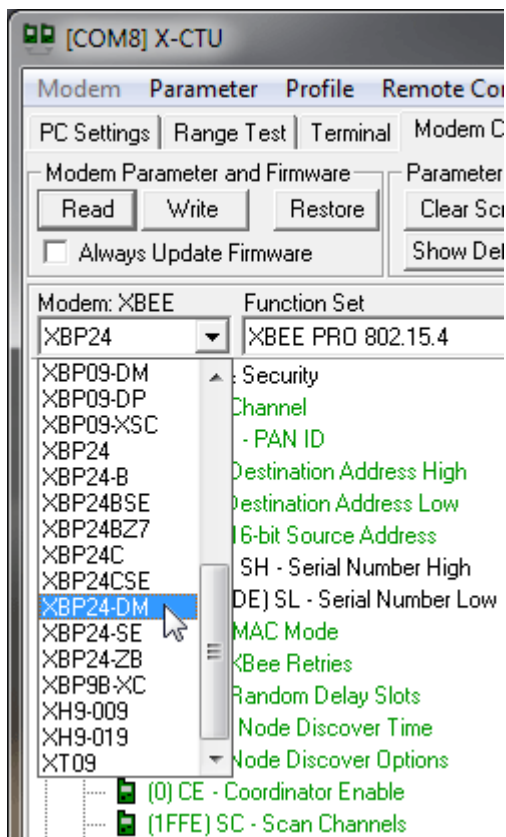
[COM8] X-CTU

Modem Parameter Profile Remote Co

PC Settings | Range Test | Terminal | Modem C

Modem Parameter and Firmware
Read Write Restore
Always Update Firmware

Parameter
Clear Sc
Show De

Modem: XBEE
XBP24

Function Set
XBEE PRO 802.15.4

XBP09-DM
XBP09-DP
XBP09-XSC
XBP24
XBP24-B
XBP24BSE
XBP24BZ7
XBP24C
XBP24CSE
XBP24-DM
XBP24-SE
XBP24-ZB
XBP9B-XC
XH9-009
XH9-019
XT09

Security
Channel
- PAN ID
Destination Address High
Destination Address Low
16-bit Source Address
SH - Serial Number High
DE) SL - Serial Number Low
MAC Mode
XBee Retries
Random Delay Slots
Node Discover Time
Node Discover Options
(0) CE - Coordinator Enable
(1FFE) SC - Scan Channels